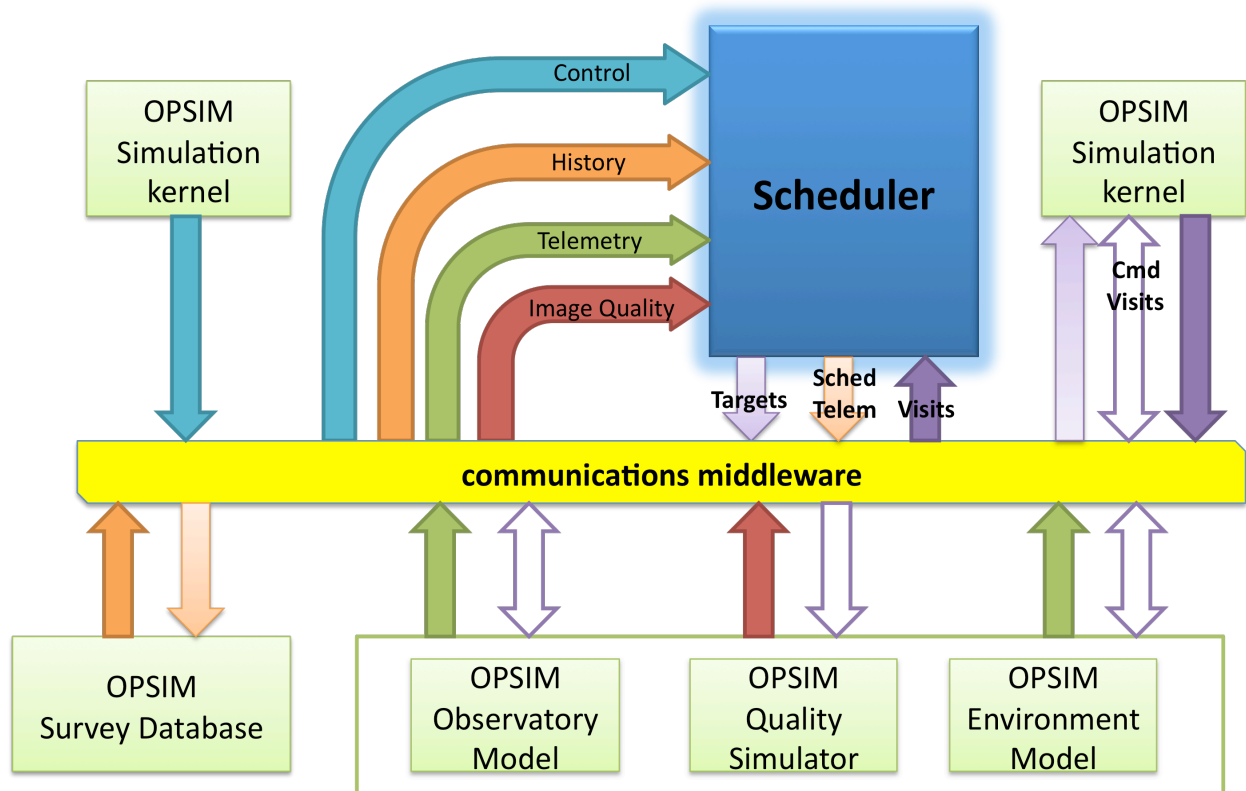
OPSIM Simulation kernel

Control

History

Telemetry

Image Quality

Scheduler

OPSIM Simulation kernel

Cmd Visits

Targets

Sched Telem

Visits

communications middleware

OPSIM Survey Database

OPSIM Observatory Model

OPSIM Quality Simulator

OPSIM Environment Model